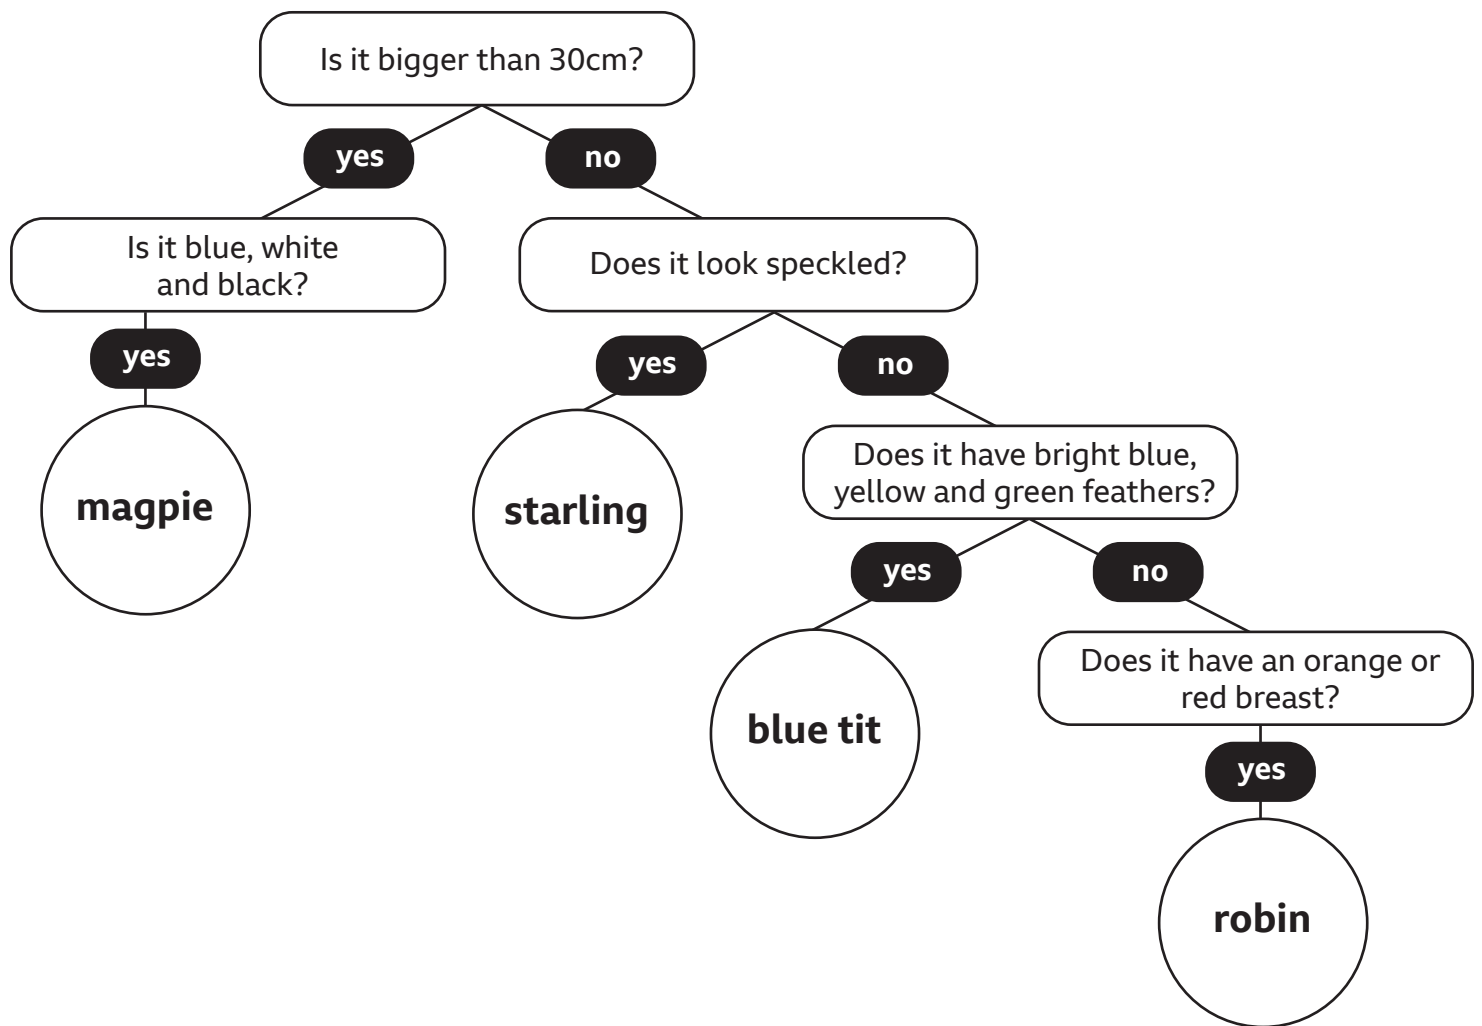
Is it bigger than 30cm?

yes

no

Is it blue, white and black?

Does it look speckled?

yes

yes

no

magpie

starling

Does it have bright blue, yellow and green feathers?

yes

no

blue tit

Does it have an orange or red breast?

yes

robin